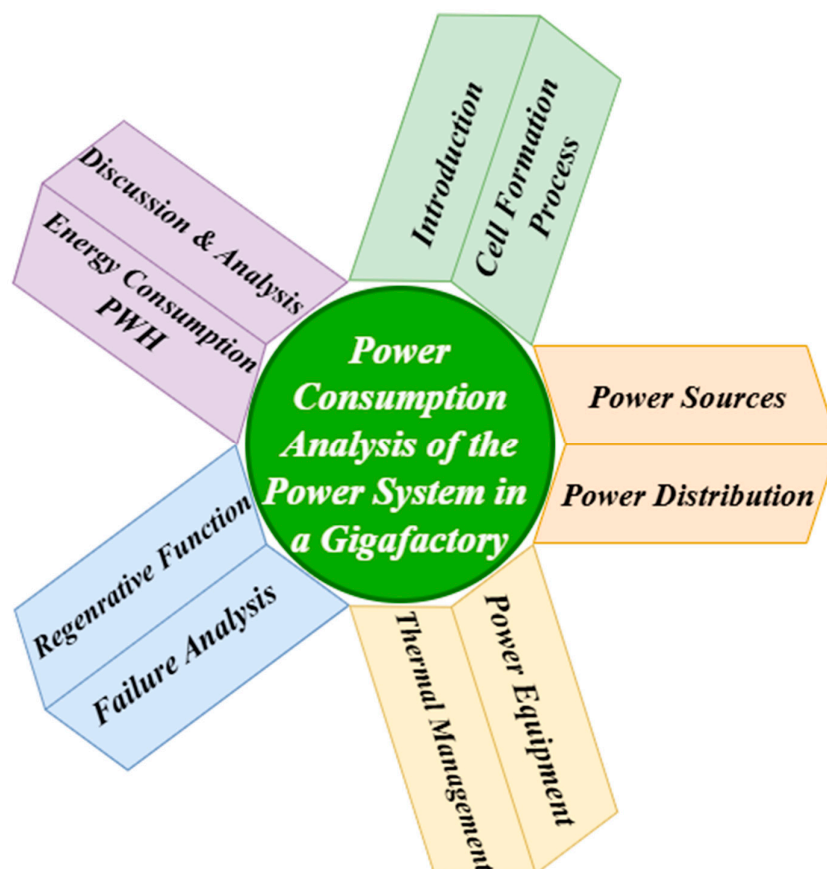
Power Consumption Analysis of the Power System in a Gigafactory

Introduction

Cell Formation Process

Power Sources

Power Distribution

Power Equipment

Thermal Management

Failure Analysis

Regenrative Function

Energy Consumption PWH

Discussion & Analysis